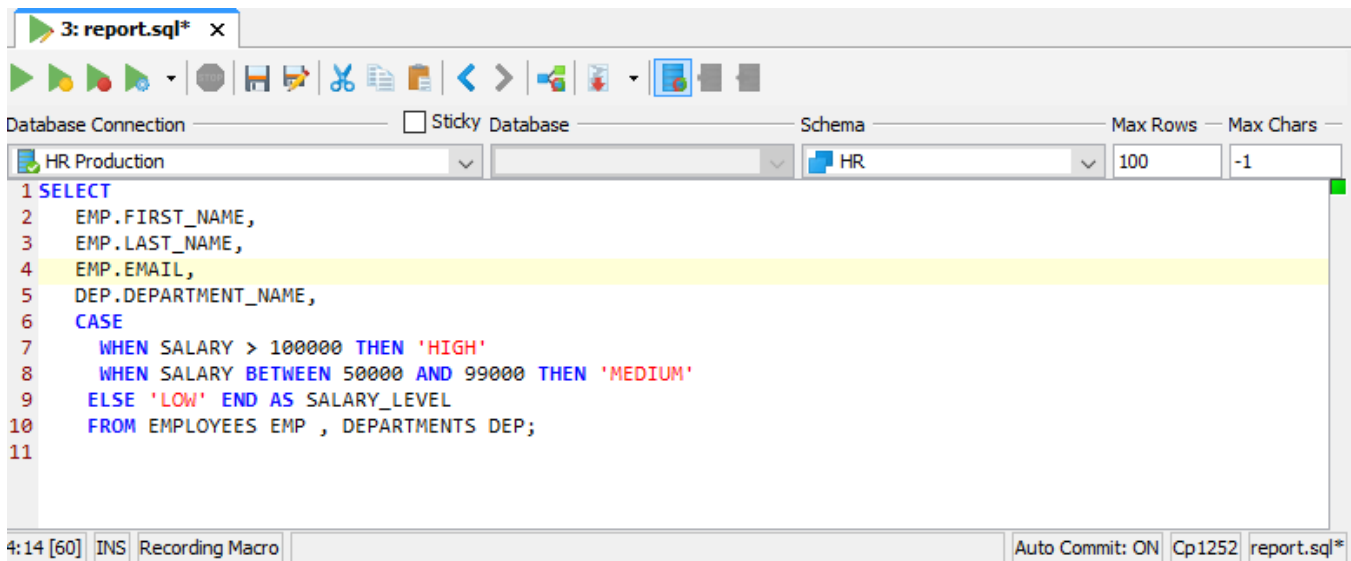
3: report.sql* ✕

STOP

Database Connection
Sticky
Database
Schema
Max Rows
Max Chars
HR Production
HR
100
-1

1 SELECT
2    EMP.FIRST_NAME,
3    EMP.LAST_NAME,
4    EMP.EMAIL,
5    DEP.DEPARTMENT_NAME,
6    CASE
7      WHEN SALARY > 100000 THEN 'HIGH'
8      WHEN SALARY BETWEEN 50000 AND 99000 THEN 'MEDIUM'
9     ELSE 'LOW' END AS SALARY_LEVEL
10    FROM EMPLOYEES EMP , DEPARTMENTS DEP;
11

4:14 [60] INS Recording Macro
Auto Commit: ON Cp1252 report.sql*